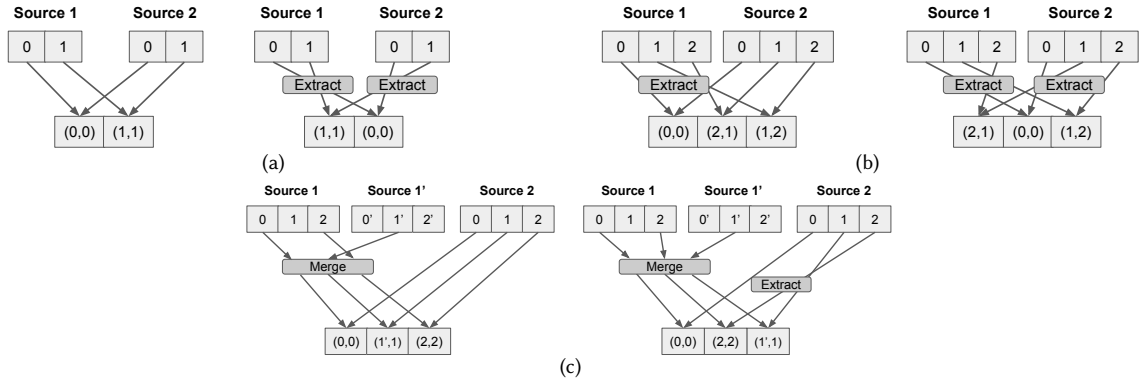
Source 1 Source 2
0 1 0 1
(0,0) (1,1)

Source 1 Source 2
0 1 0 1
Extract Extract
(1,1) (0,0)

(a)

Source 1 Source 2
0 1 2 0 1 2
Extract
(0,0) (2,1) (1,2)

Source 1 Source 2
0 1 2 0 1 2
Extract Extract
(2,1) (0,0) (1,2)

(b)

Source 1 Source 1' Source 2
0 1 2 0' 1' 2' 0 1 2
Merge
(0,0) (1',1) (2,2)

Source 1 Source 1' Source 2
0 1 2 0' 1' 2' 0 1 2
Merge
Extract
(0,0) (2,2) (1',1)

(c)